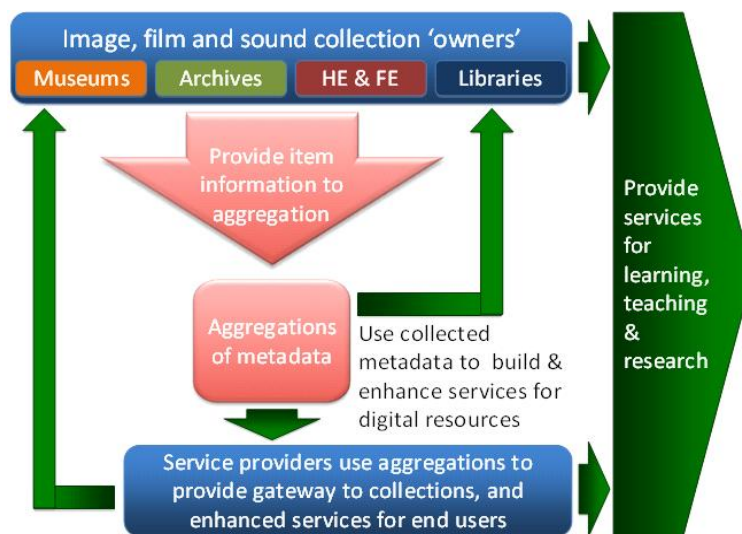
Image, film and sound collection 'owners'

Museums

Archives

HE & FE

Libraries

Provide item information to aggregation

Aggregations of metadata

Use collected metadata to build & enhance services for digital resources

Service providers use aggregations to provide gateway to collections, and enhanced services for end users

Provide services for learning, teaching & research